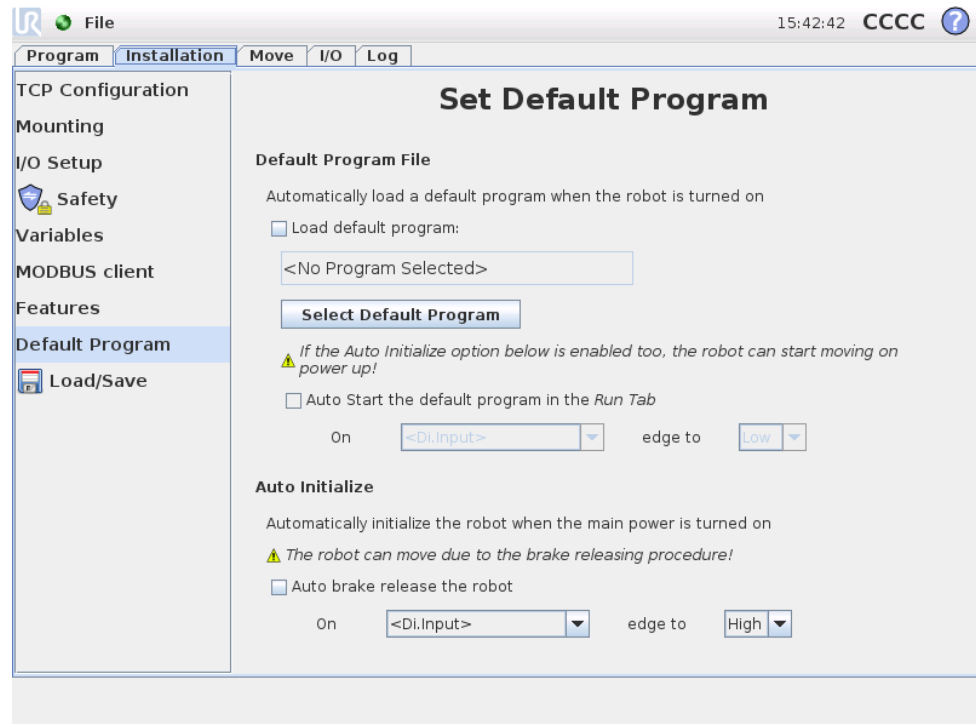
File

15:42:42 CCCC ?

Program | Installation | Move | I/O | Log

TCP Configuration
Mounting
I/O Setup
Safety
Variables
MODBUS client
Features
Default Program
Load/Save

Set Default Program

Default Program File

Automatically load a default program when the robot is turned on

Load default program:

<No Program Selected>

Select Default Program

If the Auto Initialize option below is enabled too, the robot can start moving on power up!

Auto Start the default program in the Run Tab

On <Di.Input> edge to Low

Auto Initialize

Automatically initialize the robot when the main power is turned on

The robot can move due to the brake releasing procedure!

Auto brake release the robot

On <Di.Input> edge to High